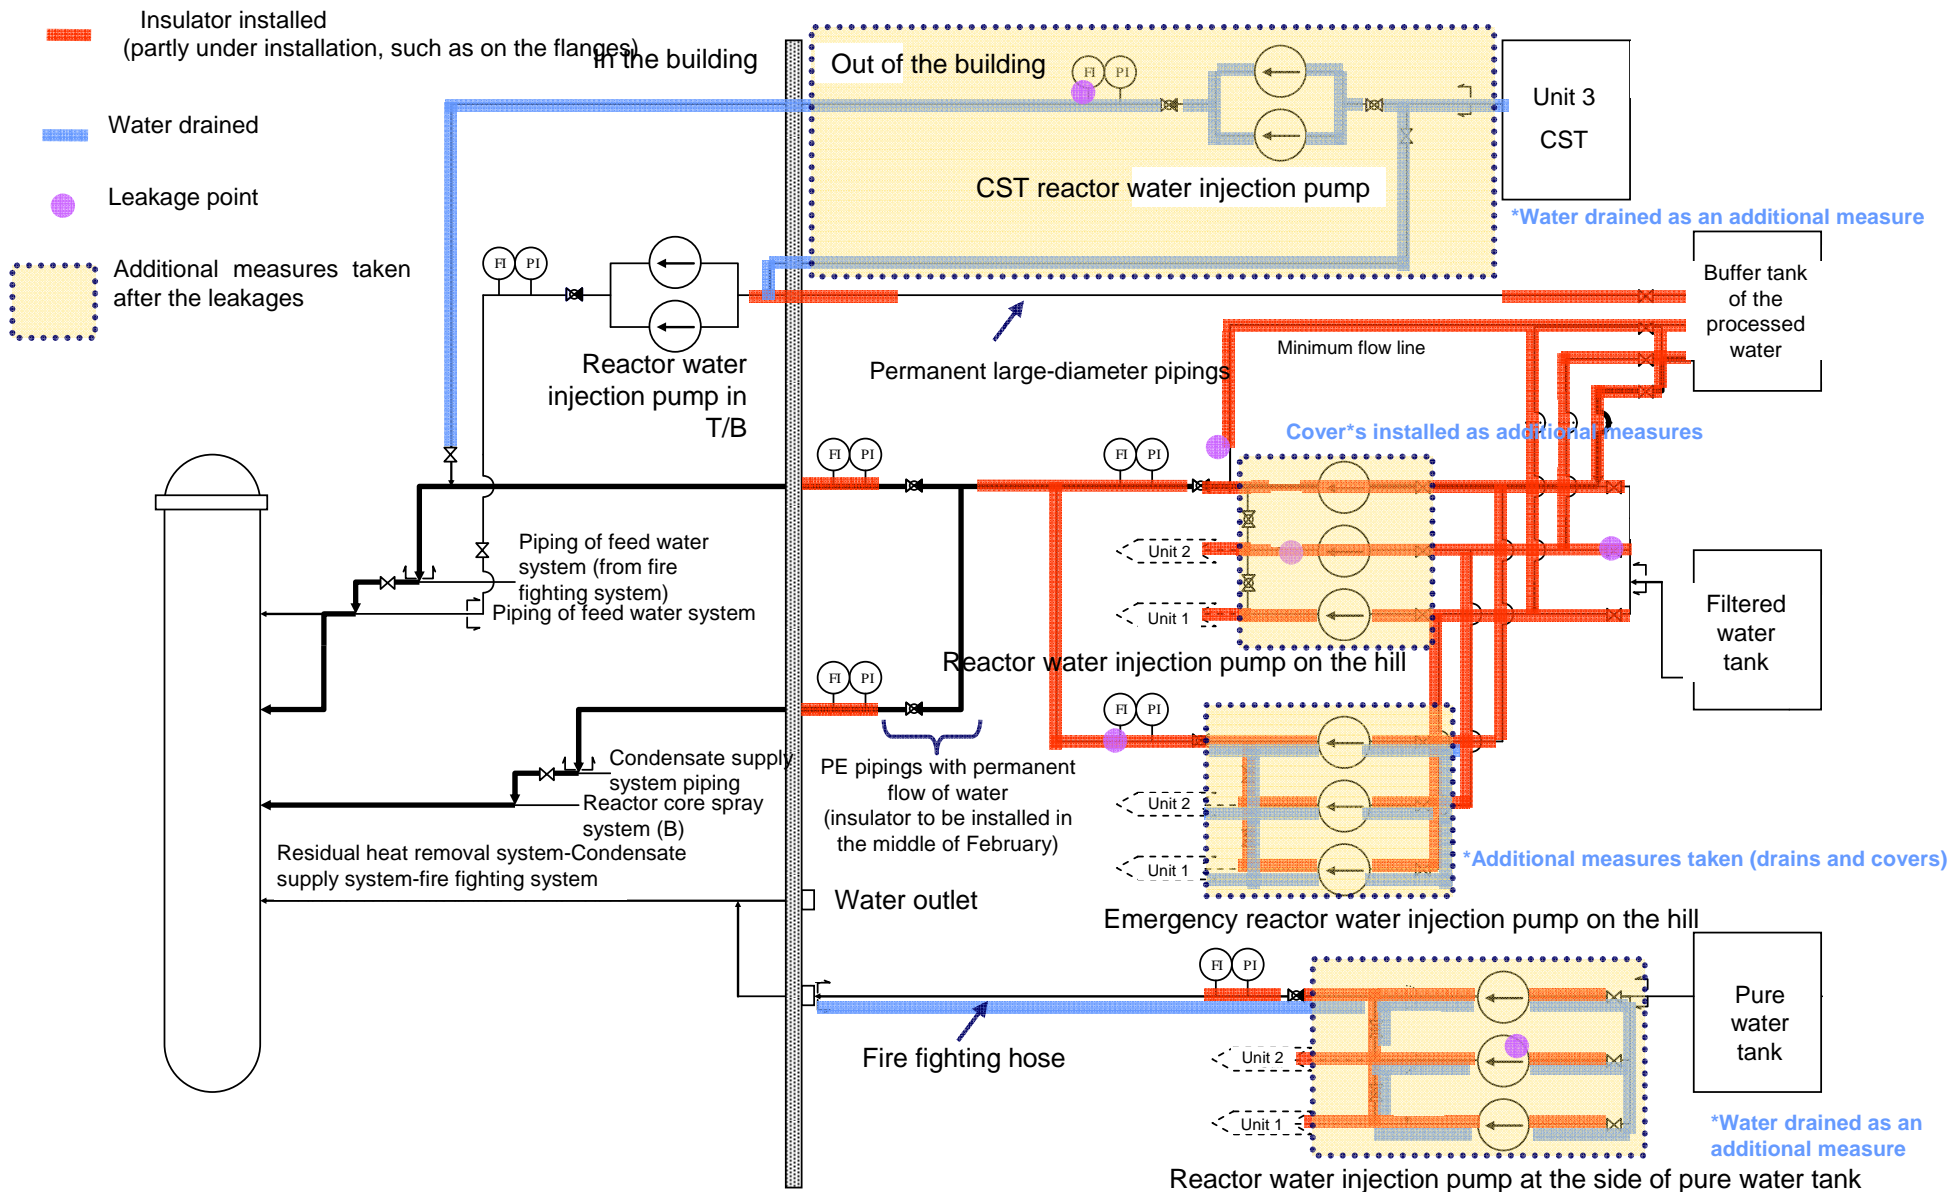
Insulator installed
(partly under installation, such as on the flanges)

Water drained

Leakage point

Additional measures taken after the leakages

In the building

Out of the building

FI PI

Unit 3
CST

CST reactor water injection pump

*Water drained as an additional measure

Buffer tank of the processed water

FI PI

Reactor water injection pump in T/B

Permanent large-diameter pipings

Minimum flow line

Cover*s installed as additional measures

FI PI

FI PI

Piping of feed water system (from fire fighting system)

Piping of feed water system

Unit 2

Unit 1

Filtered water tank

FI PI

Reactor water injection pump on the hill

FI PI

Condensate supply system piping

Reactor core spray system (B)

PE pipings with permanent flow of water (insulator to be installed in the middle of February)

Unit 2

Unit 1

*Additional measures taken (drains and covers)

Residual heat removal system-Condensate supply system-fire fighting system

Water outlet

Emergency reactor water injection pump on the hill

FI PI

Pure water tank

Fire fighting hose

Unit 2

Unit 1

*Water drained as an additional measure

Reactor water injection pump at the side of pure water tank